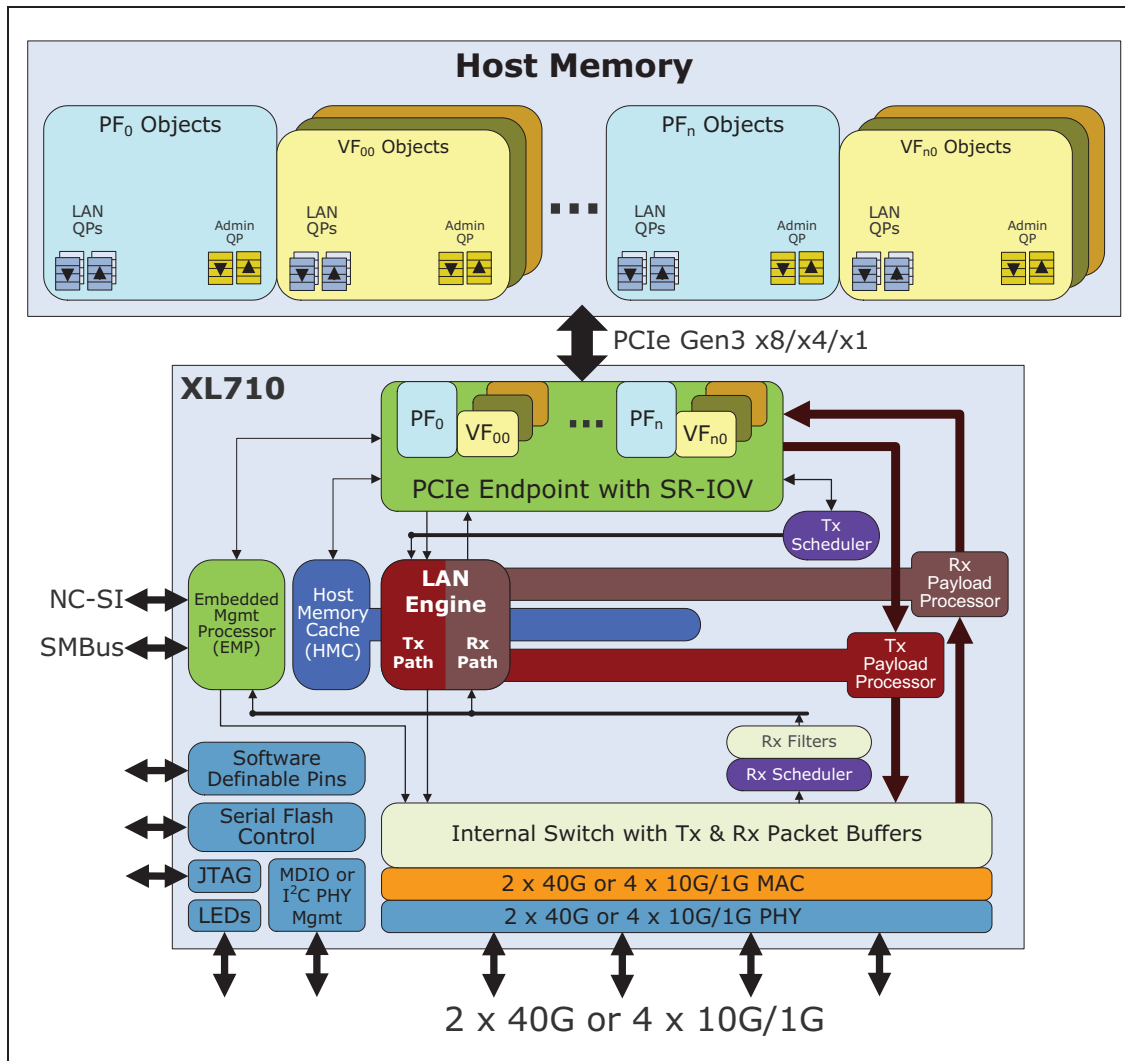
Host Memory

PF$_0$ Objects

LAN QPs

Admin QP

VF$_{00}$ Objects

LAN QPs

Admin QP

...

PF$_n$ Objects

LAN QPs

Admin QP

VF$_{n0}$ Objects

LAN QPs

Admin QP

PCIe Gen3 x8/x4/x1

XL710

PF$_0$

VF$_{00}$

...

PF$_n$

VF$_{n0}$

PCIe Endpoint with SR-IOV

Tx Scheduler

NC-SI

SMBus

Embedded Mgmt Processor (EMP)

Host Memory Cache (HMC)

LAN Engine

Tx Path

Rx Path

Rx Payload Processor

Tx Payload Processor

Rx Filters

Rx Scheduler

Software Definable Pins

Serial Flash Control

JTAG

LEDs

MDIO or I$^2$C PHY Mgmt

Internal Switch with Tx & Rx Packet Buffers

2 x 40G or 4 x 10G/1G MAC

2 x 40G or 4 x 10G/1G PHY

2 x 40G or 4 x 10G/1G